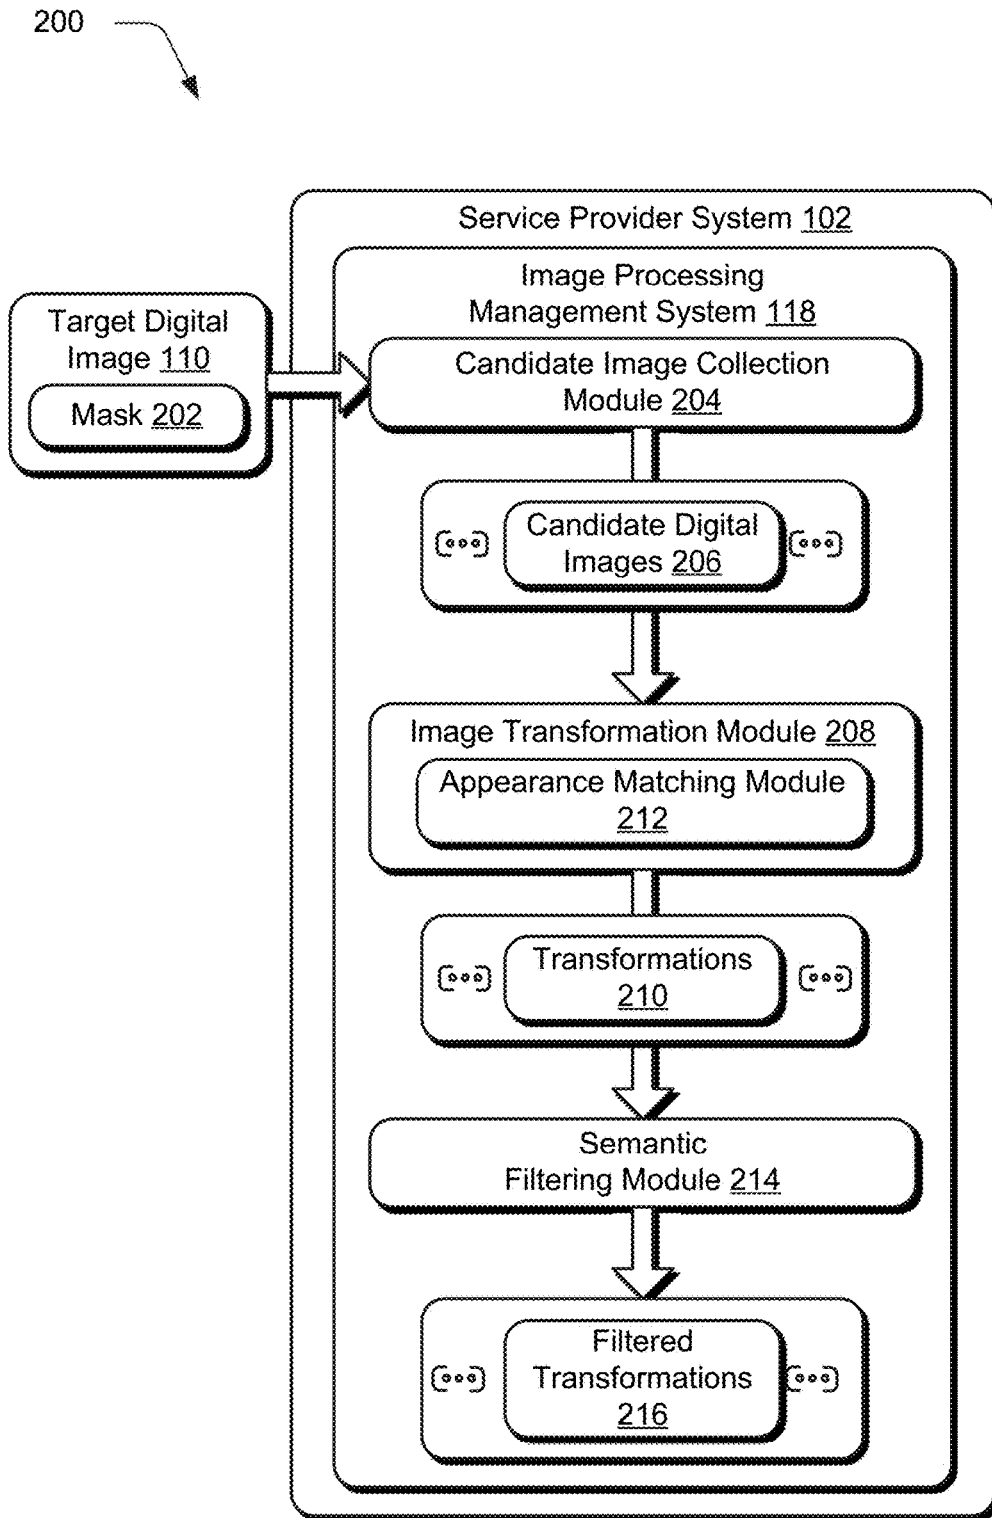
200

Target Digital Image 110

Mask 202

Service Provider System 102

Image Processing Management System 118

Candidate Image Collection Module 204

Candidate Digital Images 206

Image Transformation Module 208

Appearance Matching Module 212

Transformations 210

Semantic Filtering Module 214

Filtered Transformations 216